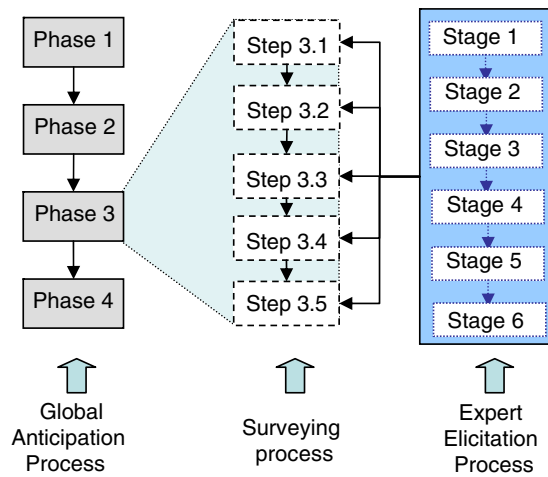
Phase 1

Phase 2

Phase 3

Phase 4

Step 3.1

Step 3.2

Step 3.3

Step 3.4

Step 3.5

Stage 1

Stage 2

Stage 3

Stage 4

Stage 5

Stage 6

Global Anticipation Process

Surveying process

Expert Elicitation Process